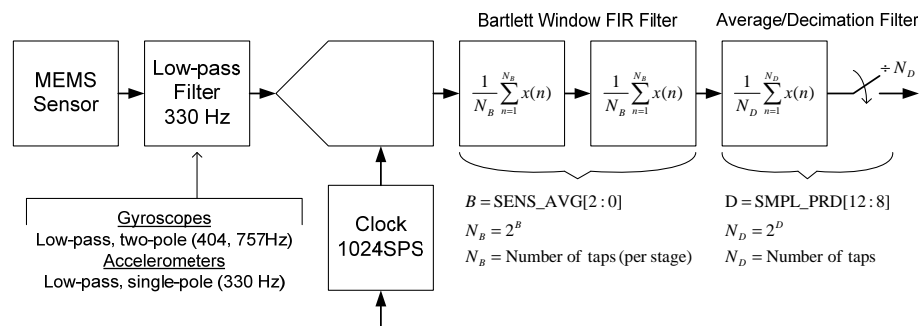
Bartlett Window FIR Filter

Average/Decimation Filter

MEMS Sensor

Low-pass Filter 330 Hz

$\frac{1}{N_B}\sum_{n=1}^{N_B} x(n)$

$\frac{1}{N_B}\sum_{n=1}^{N_B} x(n)$

$\frac{1}{N_D}\sum_{n=1}^{N_D} x(n)$

$\div N_D$

Gyroscopes
Low-pass, two-pole (404, 757Hz)
Accelerometers
Low-pass, single-pole (330 Hz)

Clock 1024SPS

$B = \text{SENS\_AVG}[2:0]$
$N_B = 2^B$
$N_B = \text{Number of taps (per stage)}$

$\text{D} = \text{SMPL\_PRD}[12:8]$
$N_D = 2^D$
$N_D = \text{Number of taps}$